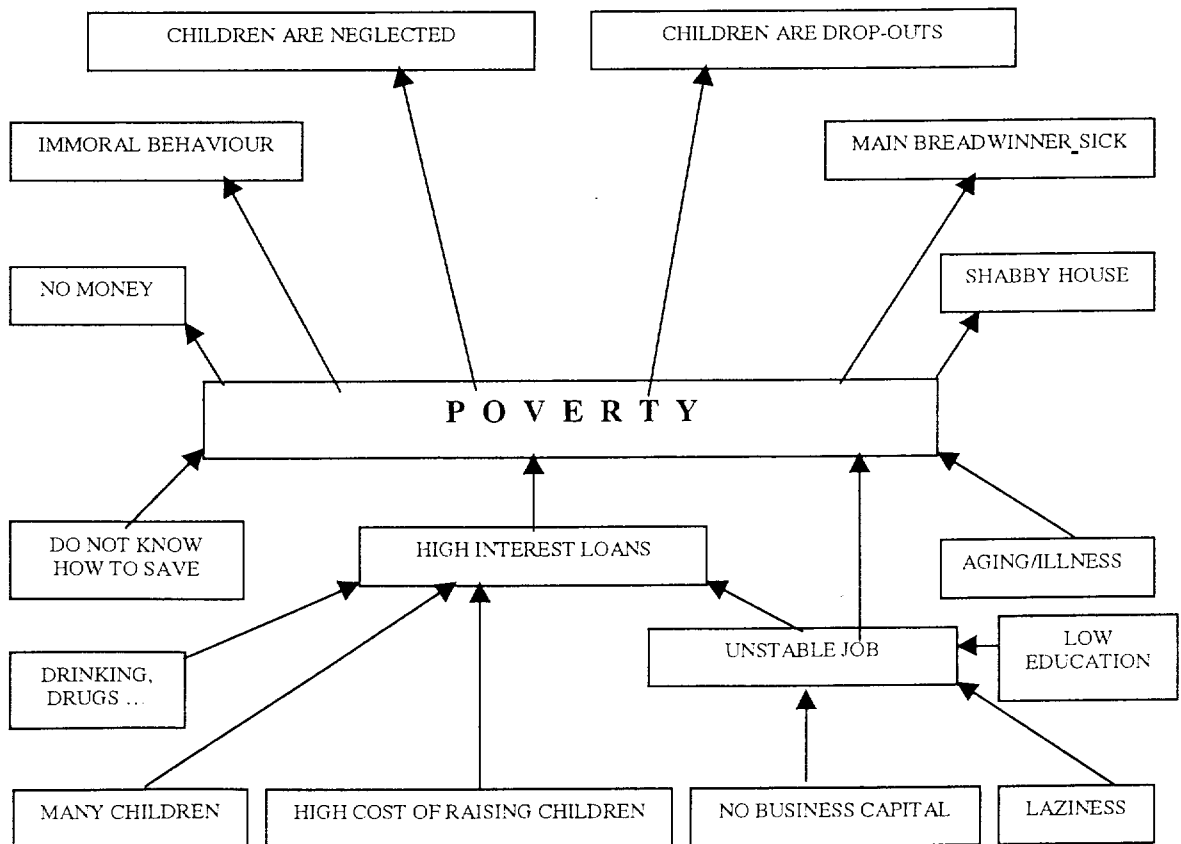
CHILDREN ARE NEGLECTED

CHILDREN ARE DROP-OUTS

IMMORAL BEHAVIOUR

MAIN BREADWINNER_SICK

NO MONEY

SHABBY HOUSE

P O V E R T Y

DO NOT KNOW HOW TO SAVE

HIGH INTEREST LOANS

AGING/ILLNESS

DRINKING, DRUGS ...

UNSTABLE JOB

LOW EDUCATION

MANY CHILDREN

HIGH COST OF RAISING CHILDREN

NO BUSINESS CAPITAL

LAZINESS